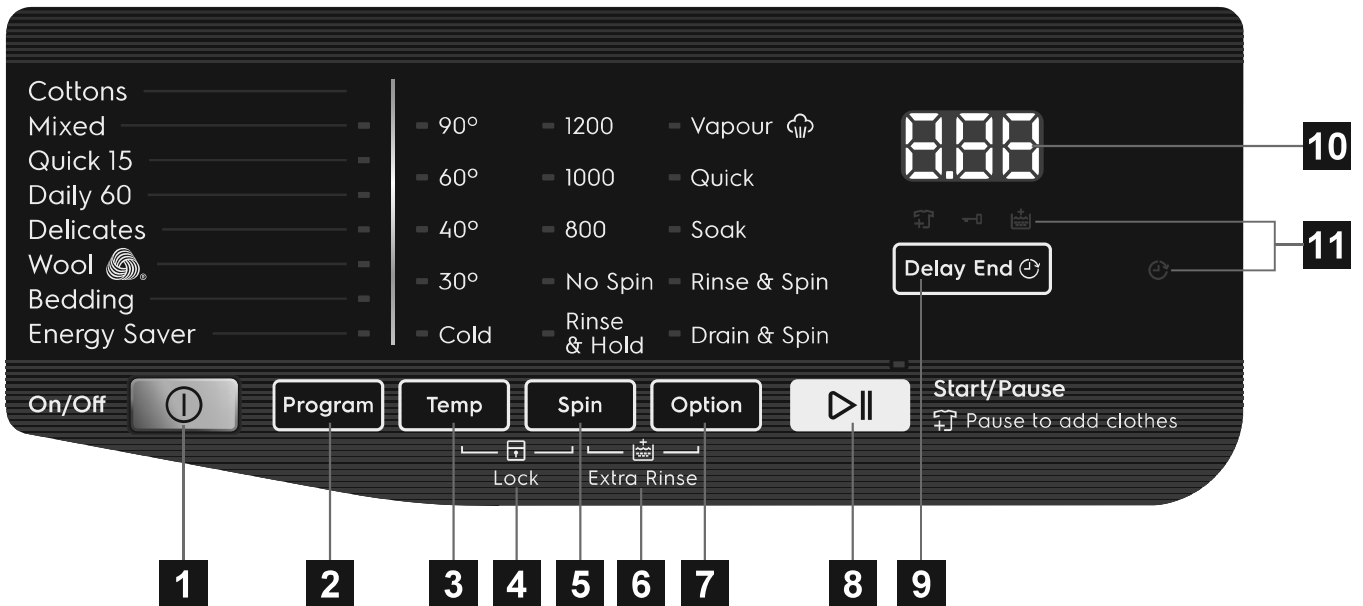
Cottons
Mixed
Quick 15
Daily 60
Delicates
Wool
Bedding
Energy Saver

90°
60°
40°
30°
Cold

1200
1000
800
No Spin
Rinse & Hold

Vapour
Quick
Soak
Rinse & Spin
Drain & Spin

8.88

10

11

Delay End

On/Off

Program

Temp

Spin

Option

Start/Pause
Pause to add clothes

Lock

Extra Rinse

1 2 3 4 5 6 7 8 9